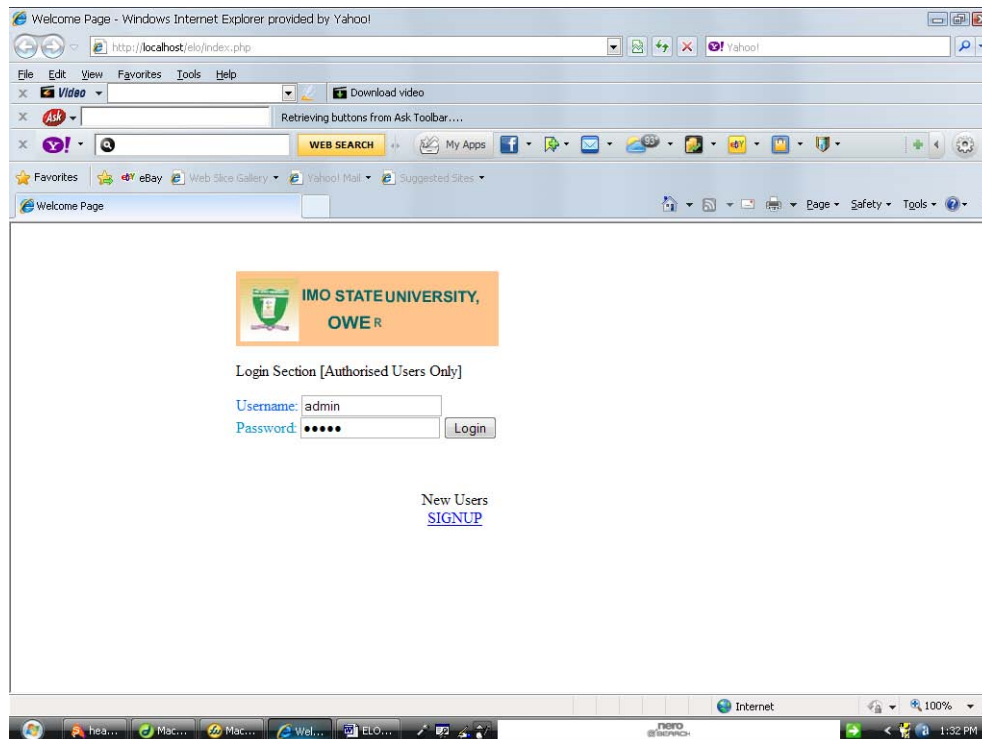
Welcome Page - Windows Internet Explorer provided by Yahoo!

http://localhost/elo/index.php

Yahoo!

File Edit View Favorites Tools Help

Video

Download video

Retrieving buttons from Ask Toolbar....

WEB SEARCH

My Apps

Favorites

eBay

Web Slice Gallery

Yahoo! Mail

Suggested Sites

Welcome Page

Page Safety Tools

IMO STATE UNIVERSITY, OWE R

Login Section [Authorised Users Only]

Username: admin

Password: •••••

Login

New Users

SIGNUP

Internet

100%

hea...

Mac...

Mac...

Wel...

ELO...

nero SEARCH

1:32 PM